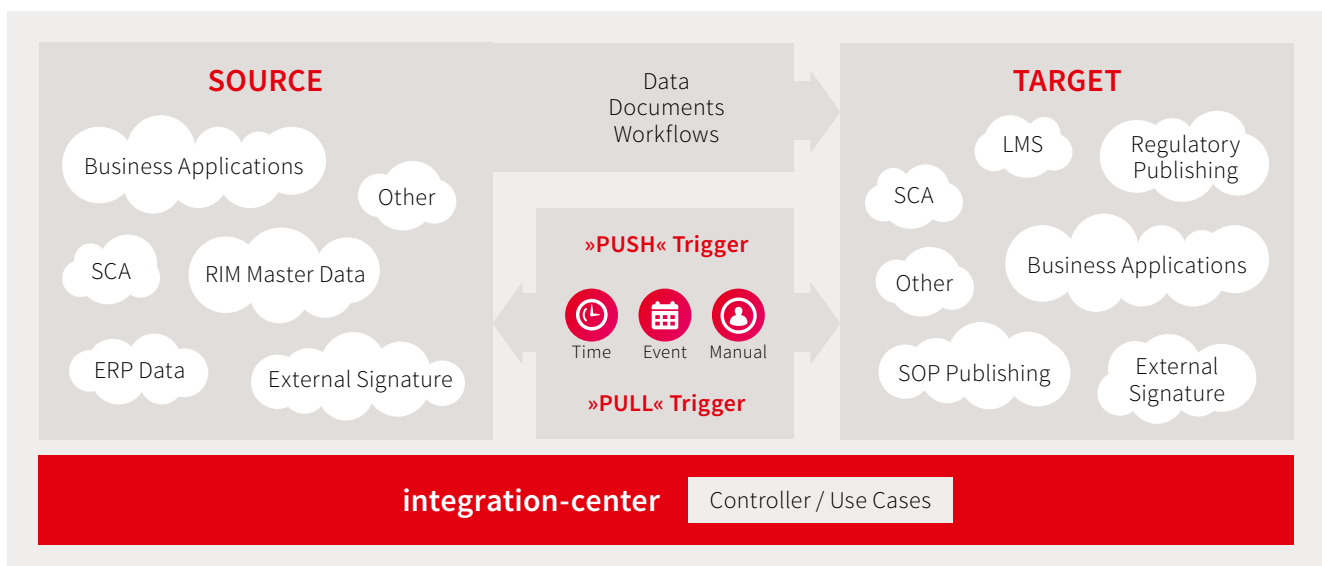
SOURCE

Business Applications

Other

SCA

RIM Master Data

ERP Data

External Signature

Data
Documents
Workflows

»PUSH« Trigger

Time

Event

Manual

»PULL« Trigger

TARGET

LMS

Regulatory Publishing

SCA

Other

Business Applications

SOP Publishing

External Signature

integration-center

Controller / Use Cases